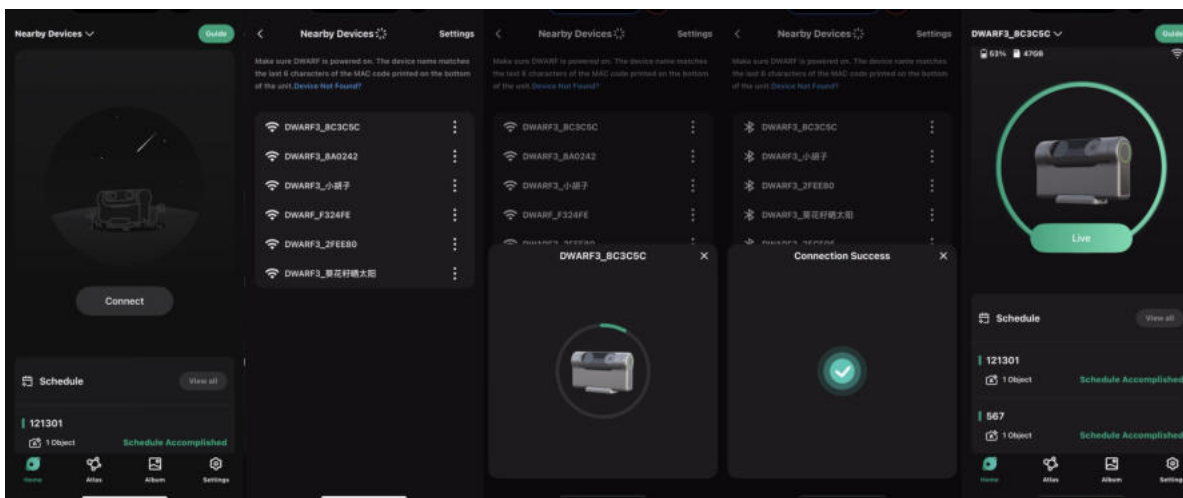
Nearby Devices
Guide

Connect

Schedule
View all

121301
1 Object
Schedule Accomplished

Home
Atlas
Album
Settings

Nearby Devices
Settings

Make sure DWARF is powered on. The device name matches the last 6 characters of the MAC code printed on the bottom of the unit. Device Not Found?

DWARF3_BC3C5C
DWARF3_8A0242
DWARF3_小骄子
DWARF_F324FE
DWARF3_2FEE80
DWARF3_葵花籽晒太阳

Nearby Devices
Settings

Make sure DWARF is powered on. The device name matches the last 6 characters of the MAC code printed on the bottom of the unit. Device Not Found?

DWARF3_BC3C5C
DWARF3_8A0242
DWARF3_小骄子
DWARF_F324FE

DWARF3_BC3C5C

Nearby Devices
Settings

Make sure DWARF is powered on. The device name matches the last 6 characters of the MAC code printed on the bottom of the unit. Device Not Found?

DWARF3_BC3C5C
DWARF3_小骄子
DWARF3_2FEE80
DWARF3_葵花籽晒太阳

Connection Success

DWARF3_BC3C5C
Guide
63% 47GB

Live

Schedule
View all

121301
1 Object
Schedule Accomplished

567
1 Object
Schedule Accomplished

Home
Atlas
Album
Settings